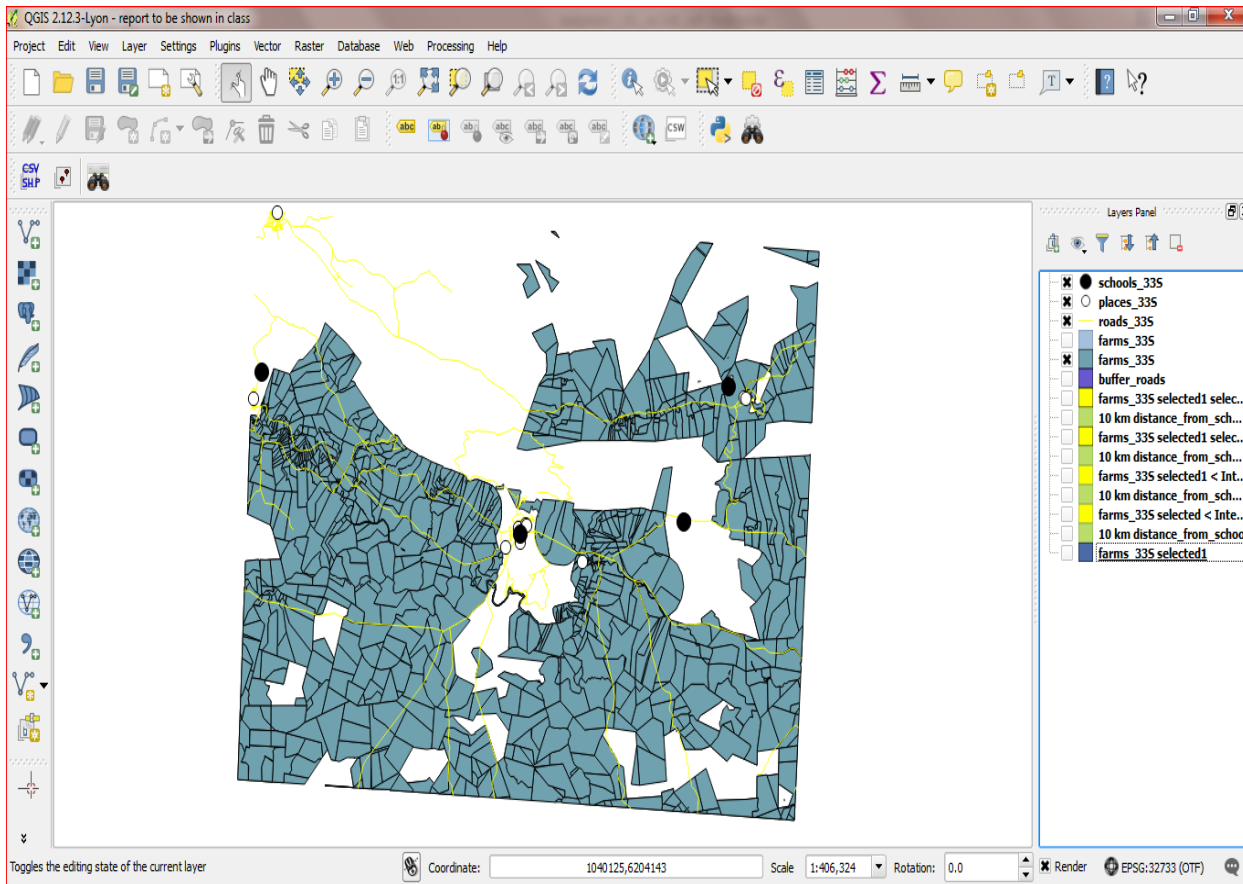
QGIS 2.12.3-Lyon - report to be shown in class

Project Edit View Layer Settings Plugins Vector Raster Database Web Processing Help

CSV SHP

Layers Panel

schools_33S
places_33S
roads_33S
farms_33S
farms_33S
buffer_roads
farms_33S selected1 selec...
10 km distance_from_sch...
farms_33S selected1 selec...
10 km distance_from_sch...
farms_33S selected1 < Int...
10 km distance_from_sch...
farms_33S selected < Inte...
10 km distance_from_schoo
farms_33S selected1

Toggles the editing state of the current layer
Coordinate: 1040125,6204143 Scale 1:406,324 Rotation: 0.0 Render EPSG:32733 (OTF)